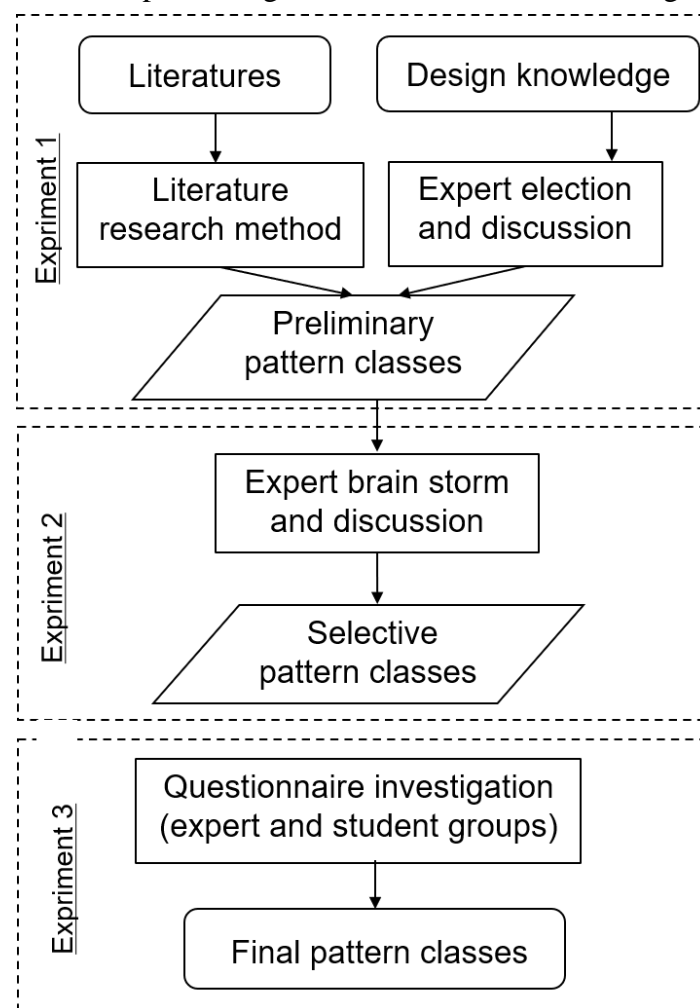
Expriment 1

Literatures

Design knowledge

Literature research method

Expert election and discussion

Preliminary pattern classes

Expriment 2

Expert brain storm and discussion

Selective pattern classes

Expriment 3

Questionnaire investigation (expert and student groups)

Final pattern classes